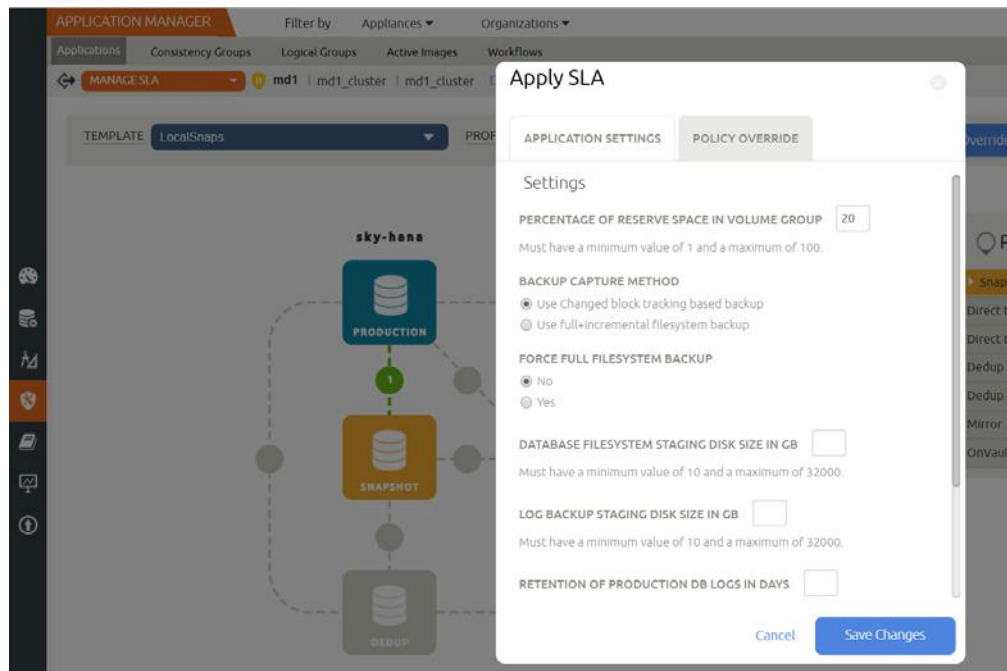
APPLICATION MANAGER

Filter by Appliances ▾ Organizations ▾

Applications Consistency Groups Logical Groups Active Images Workflows

MANAGE SLA md1 | md1_cluster | md1_cluster

TEMPLATE LocalSnaps

PROF

sky-hana

PRODUCTION

1

SNAPSHOT

DEDUP

Apply SLA

APPLICATION SETTINGS

POLICY OVERRIDE

Settings

PERCENTAGE OF RESERVE SPACE IN VOLUME GROUP 20

Must have a minimum value of 1 and a maximum of 100.

BACKUP CAPTURE METHOD

Use Changed block tracking based backup

Use full+incremental filesystem backup

FORCE FULL FILESYSTEM BACKUP

No

Yes

DATABASE FILESYSTEM STAGING DISK SIZE IN GB

Must have a minimum value of 10 and a maximum of 32000.

LOG BACKUP STAGING DISK SIZE IN GB

Must have a minimum value of 10 and a maximum of 32000.

RETENTION OF PRODUCTION DB LOGS IN DAYS

Cancel

Save Changes

Overrid

Snap

Direct

Direct

Dedup

Dedup

Mirror

OnVaul